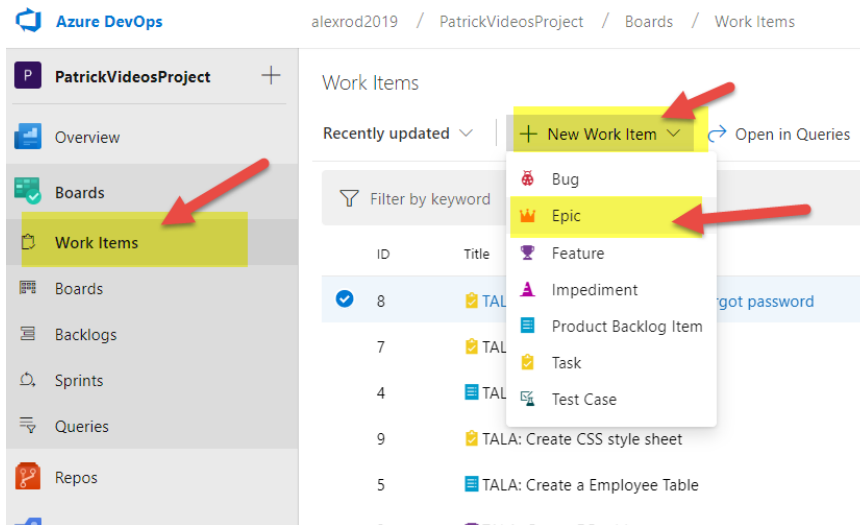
Azure DevOps

alexrod2019 / PatrickVideosProject / Boards / Work Items

P PatrickVideosProject +

Overview

Boards

Work Items

Boards

Backlogs

Sprints

Queries

Repos

Work Items

Recently updated

+ New Work Item

Open in Queries

Filter by keyword

Bug

Epic

Feature

Impediment

Product Backlog Item

Task

Test Case

| ID | Title |
|---|---|
| 8 | TALA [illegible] rgot password |
| 7 | TAL |
| 4 | TAL |
| 9 | TALA: Create CSS style sheet |
| 5 | TALA: Create a Employee Table |